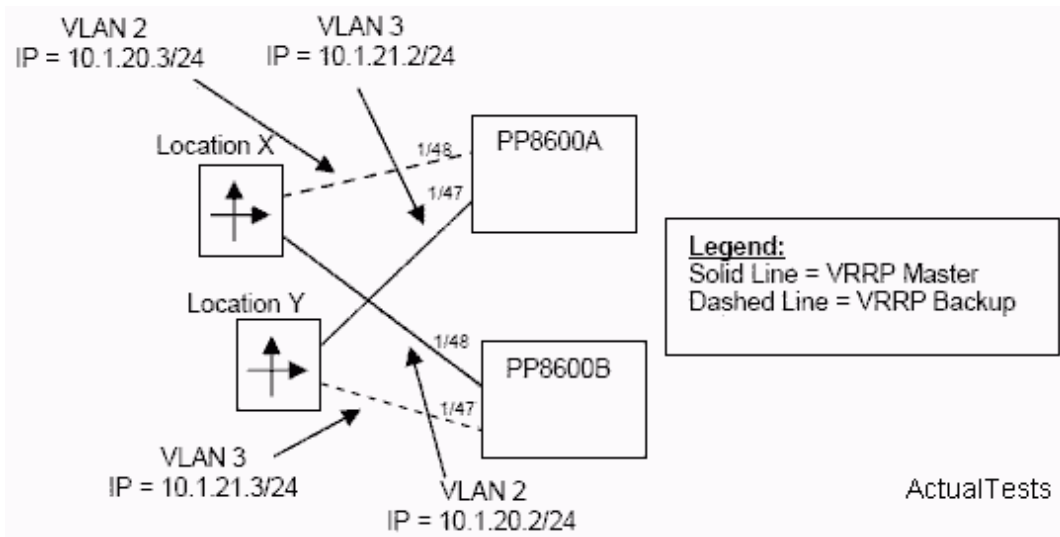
VLAN 2
IP = 10.1.20.3/24

VLAN 3
IP = 10.1.21.2/24

Location X

1/48

PP8600A

1/47

Legend:
Solid Line = VRRP Master
Dashed Line = VRRP Backup

Location Y

1/48

PP8600B

1/47

VLAN 3
IP = 10.1.21.3/24

VLAN 2
IP = 10.1.20.2/24

ActualTests